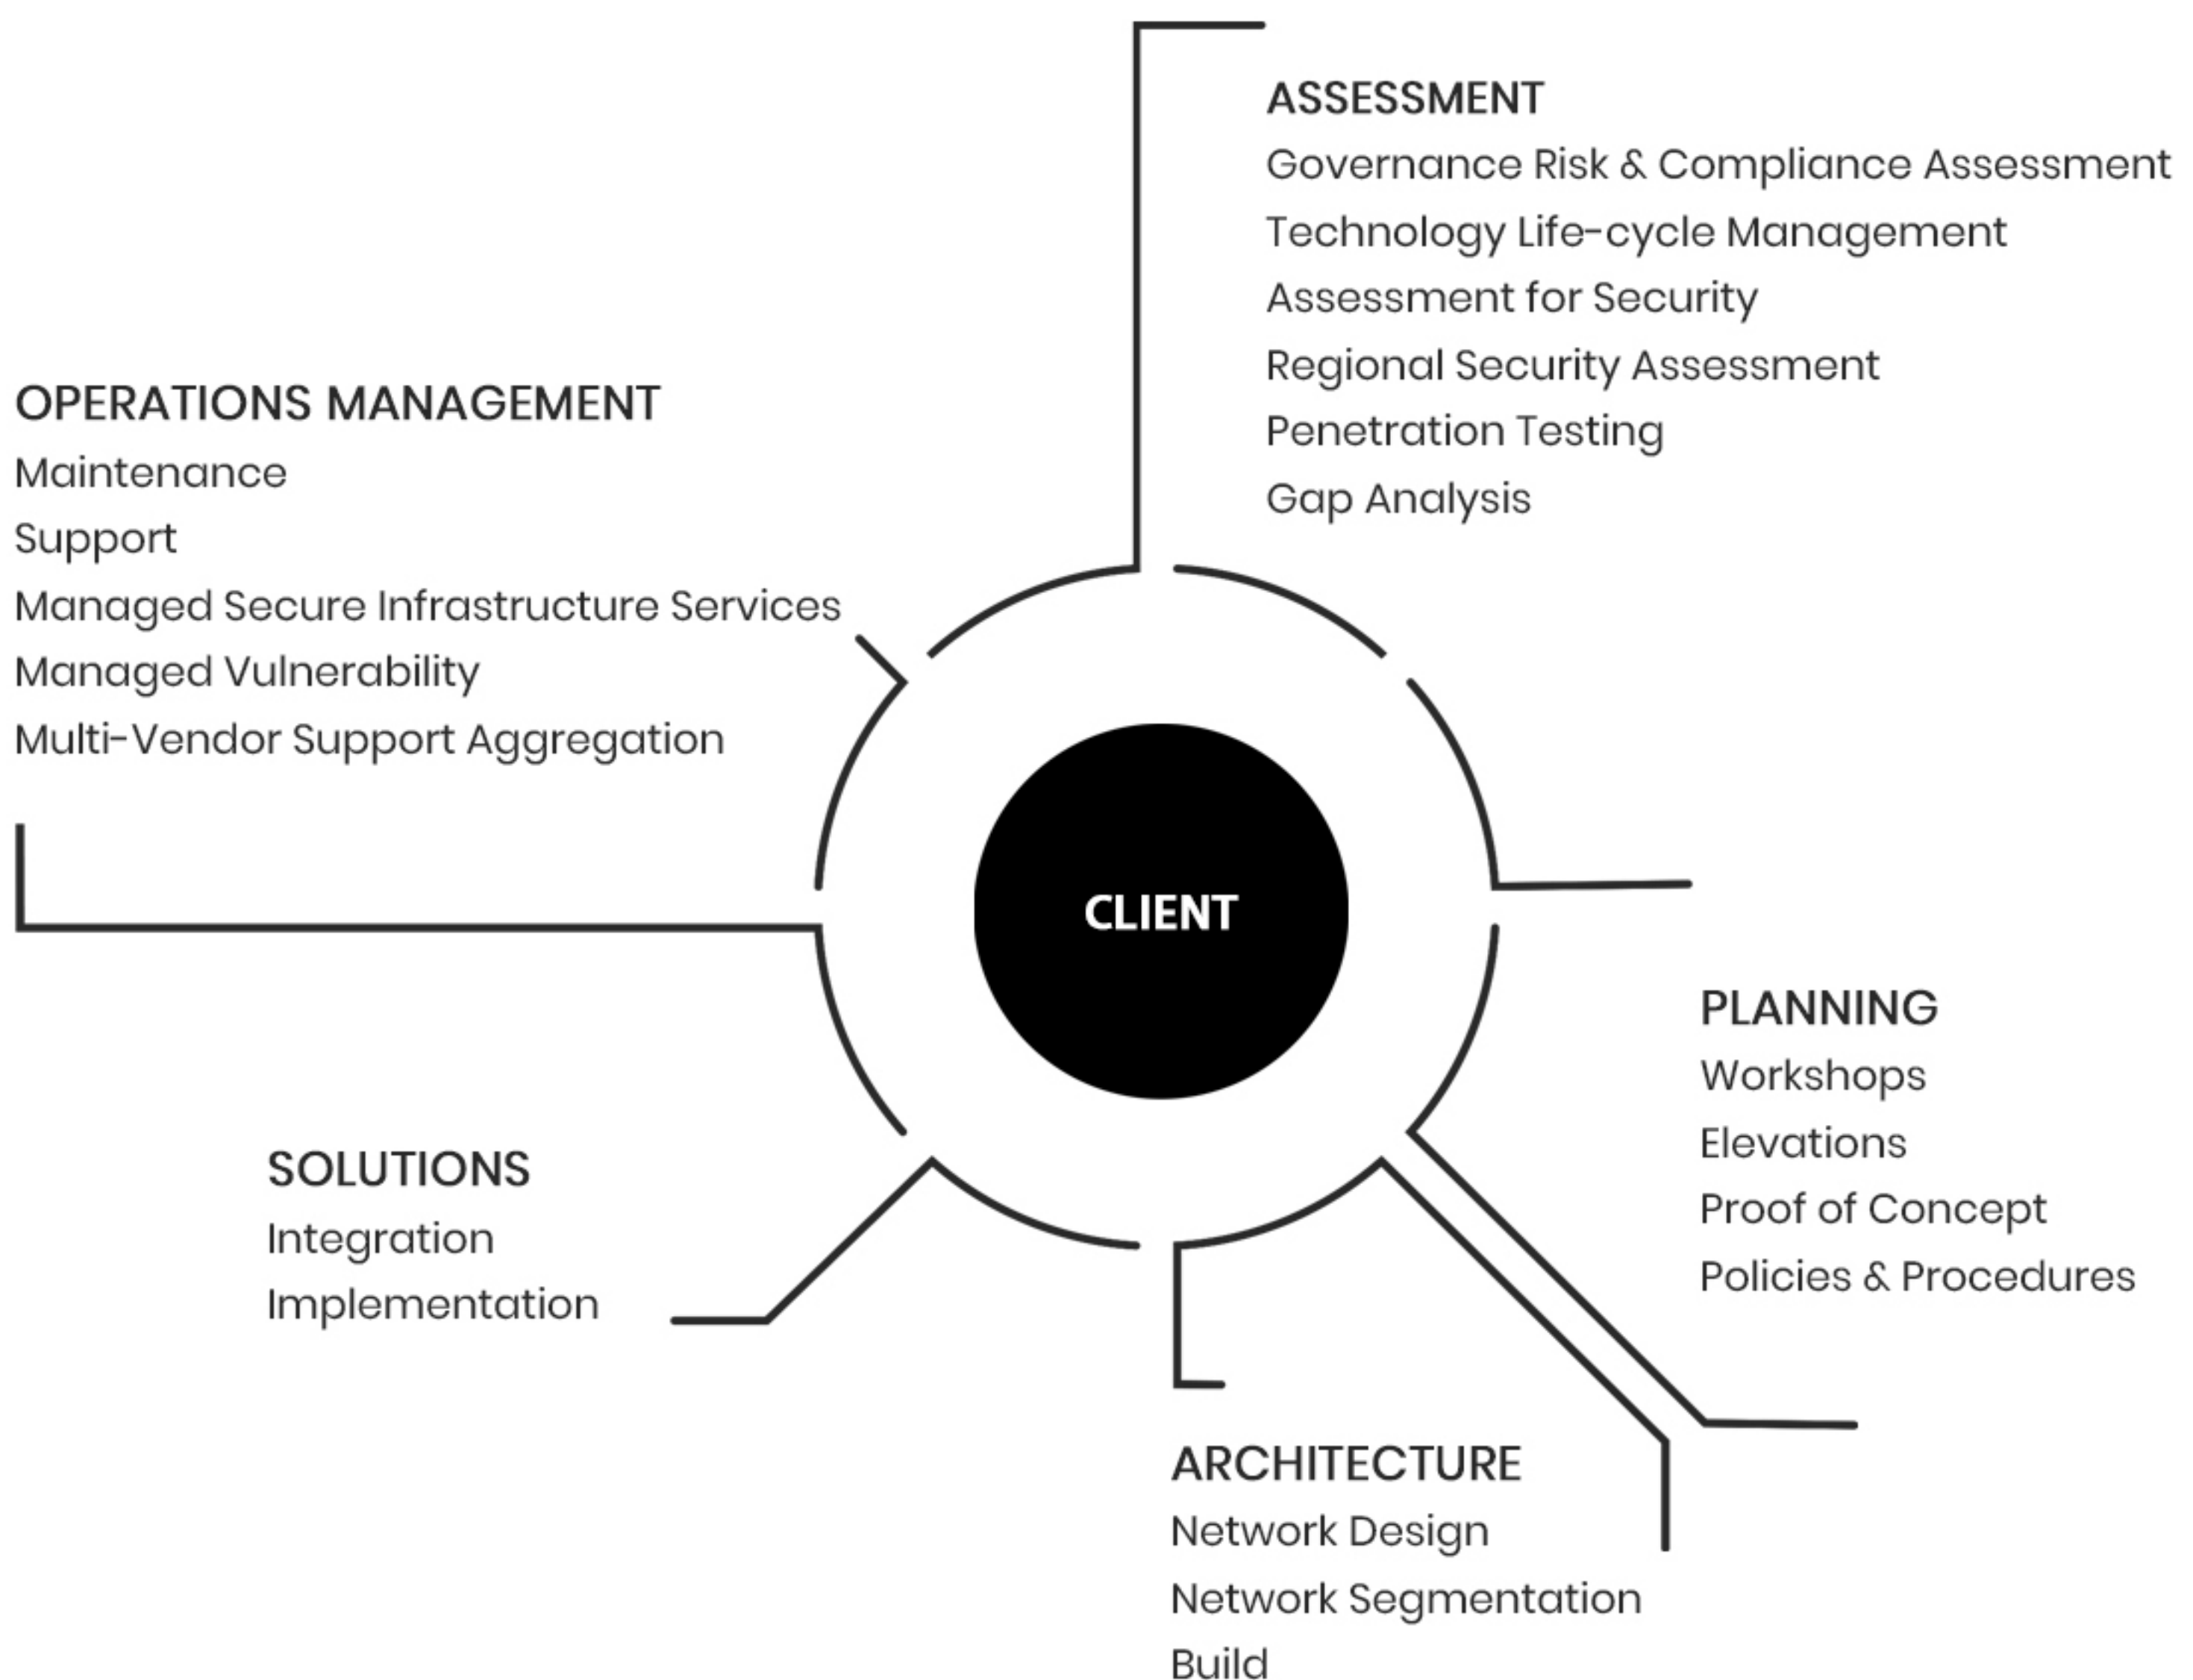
ASSESSMENT
Governance Risk & Compliance Assessment
Technology Life-cycle Management
Assessment for Security
Regional Security Assessment
Penetration Testing
Gap Analysis

OPERATIONS MANAGEMENT
Maintenance
Support
Managed Secure Infrastructure Services
Managed Vulnerability
Multi-Vendor Support Aggregation

CLIENT

PLANNING
Workshops
Elevations
Proof of Concept
Policies & Procedures

SOLUTIONS
Integration
Implementation

ARCHITECTURE
Network Design
Network Segmentation
Build